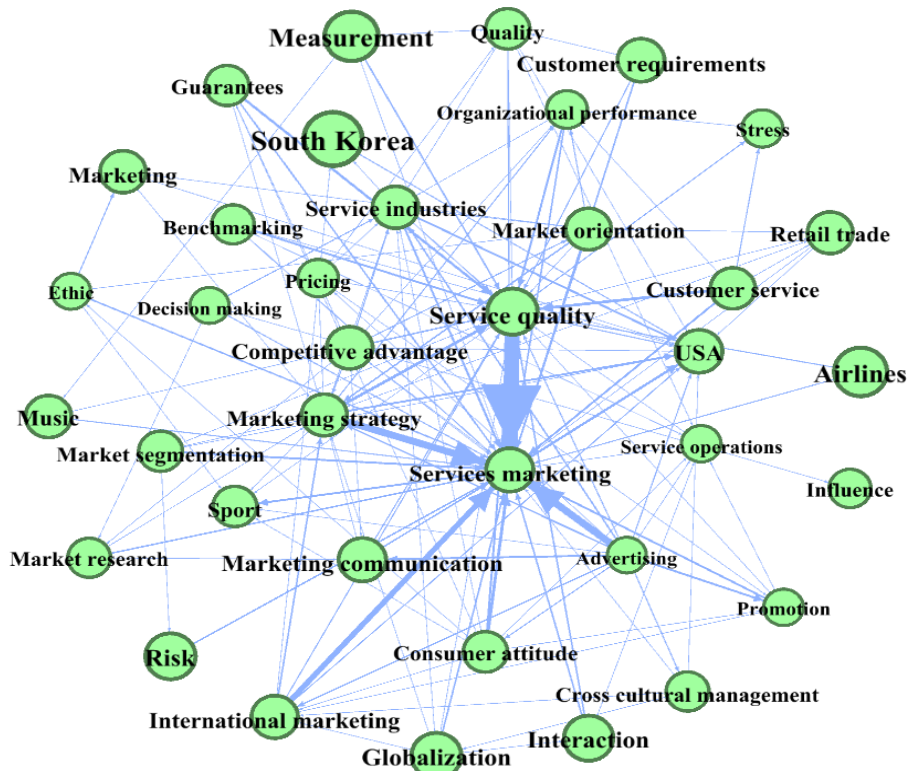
Measurement
Quality
Customer requirements
Guarantees
Organizational performance
Stress
South Korea
Marketing
Service industries
Benchmarking
Market orientation
Retail trade
Pricing
Customer service
Ethic
Decision making
Service quality
Competitive advantage
USA
Airlines
Music
Marketing strategy
Service operations
Market segmentation
Services marketing
Influence
Sport
Market research
Marketing communication
Advertising
Promotion
Risk
Consumer attitude
Cross cultural management
International marketing
Interaction
Globalization